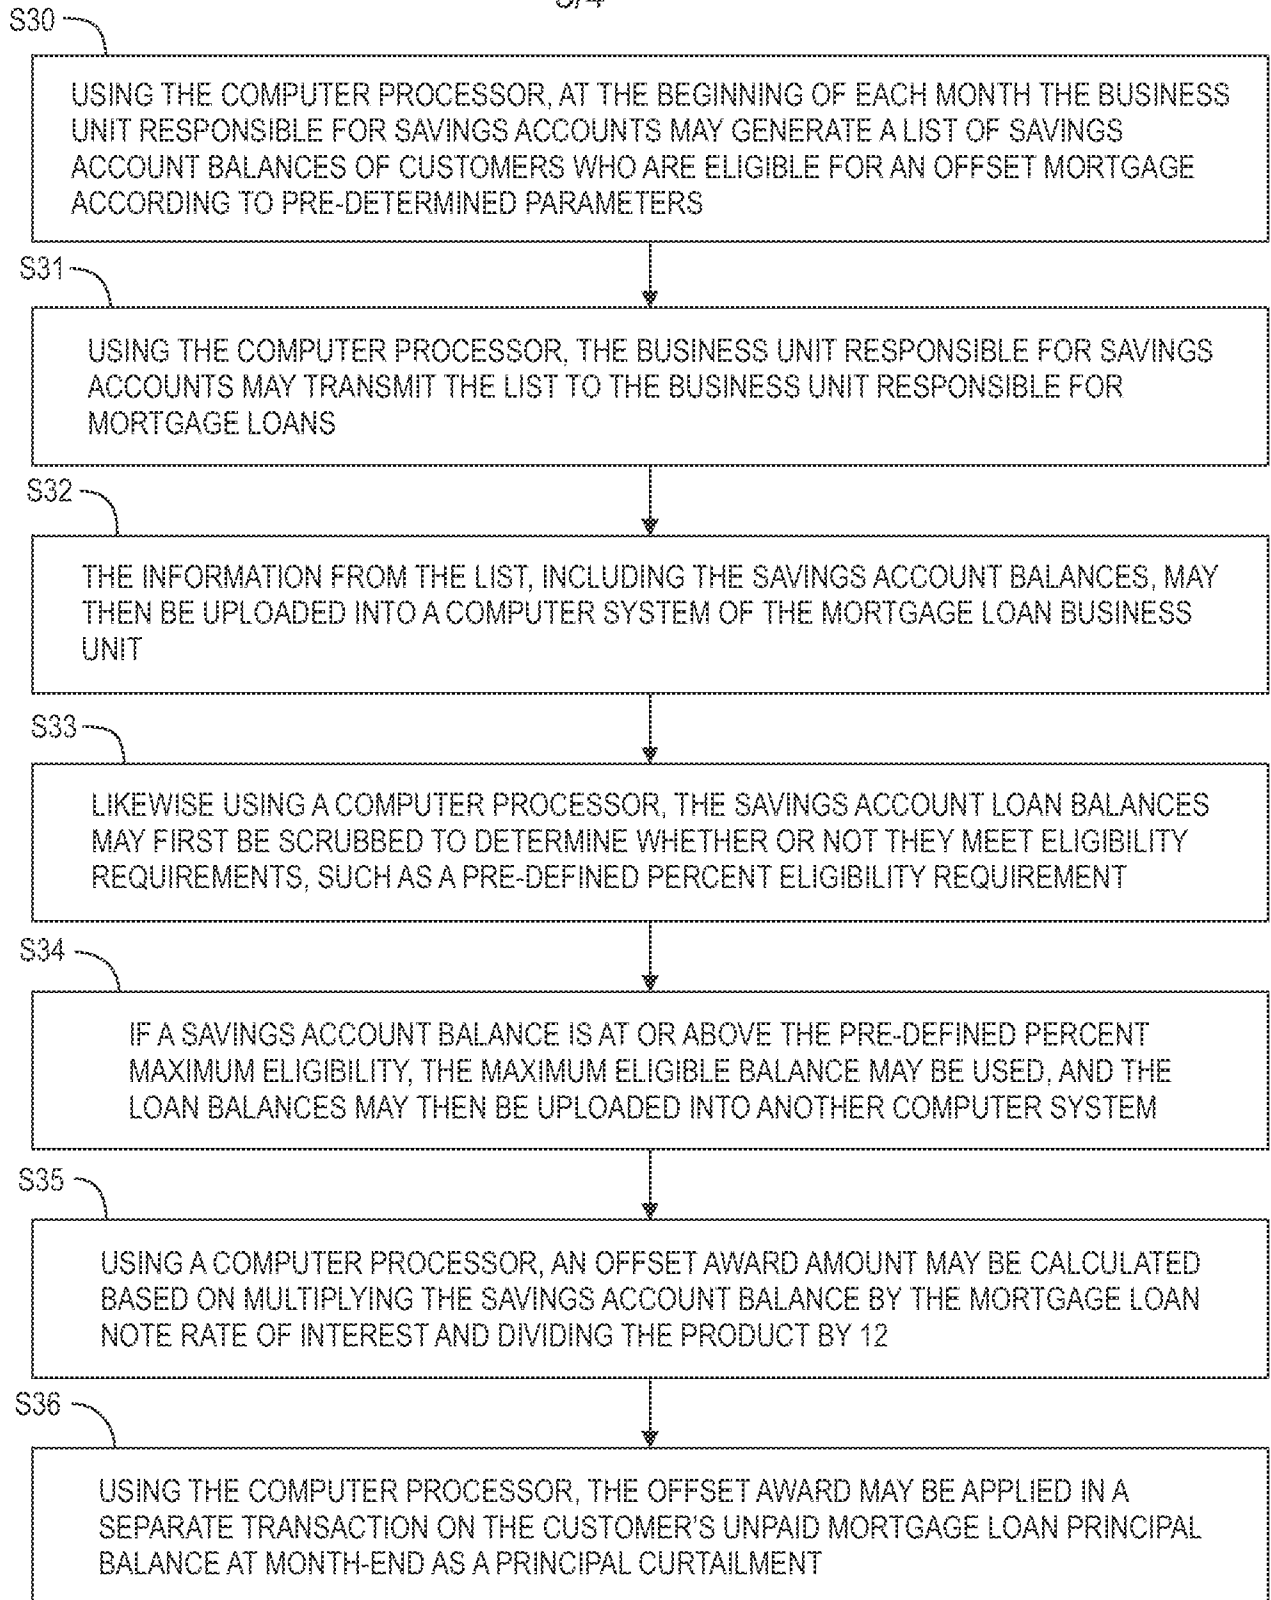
3/4

S30

USING THE COMPUTER PROCESSOR, AT THE BEGINNING OF EACH MONTH THE BUSINESS UNIT RESPONSIBLE FOR SAVINGS ACCOUNTS MAY GENERATE A LIST OF SAVINGS ACCOUNT BALANCES OF CUSTOMERS WHO ARE ELIGIBLE FOR AN OFFSET MORTGAGE ACCORDING TO PRE-DETERMINED PARAMETERS

S31

USING THE COMPUTER PROCESSOR, THE BUSINESS UNIT RESPONSIBLE FOR SAVINGS ACCOUNTS MAY TRANSMIT THE LIST TO THE BUSINESS UNIT RESPONSIBLE FOR MORTGAGE LOANS

S32

THE INFORMATION FROM THE LIST, INCLUDING THE SAVINGS ACCOUNT BALANCES, MAY THEN BE UPLOADED INTO A COMPUTER SYSTEM OF THE MORTGAGE LOAN BUSINESS UNIT

S33

LIKEWISE USING A COMPUTER PROCESSOR, THE SAVINGS ACCOUNT LOAN BALANCES MAY FIRST BE SCRUBBED TO DETERMINE WHETHER OR NOT THEY MEET ELIGIBILITY REQUIREMENTS, SUCH AS A PRE-DEFINED PERCENT ELIGIBILITY REQUIREMENT

S34

IF A SAVINGS ACCOUNT BALANCE IS AT OR ABOVE THE PRE-DEFINED PERCENT MAXIMUM ELIGIBILITY, THE MAXIMUM ELIGIBLE BALANCE MAY BE USED, AND THE LOAN BALANCES MAY THEN BE UPLOADED INTO ANOTHER COMPUTER SYSTEM

S35

USING A COMPUTER PROCESSOR, AN OFFSET AWARD AMOUNT MAY BE CALCULATED BASED ON MULTIPLYING THE SAVINGS ACCOUNT BALANCE BY THE MORTGAGE LOAN NOTE RATE OF INTEREST AND DIVIDING THE PRODUCT BY 12

S36

USING THE COMPUTER PROCESSOR, THE OFFSET AWARD MAY BE APPLIED IN A SEPARATE TRANSACTION ON THE CUSTOMER'S UNPAID MORTGAGE LOAN PRINCIPAL BALANCE AT MONTH-END AS A PRINCIPAL CURTAILMENT